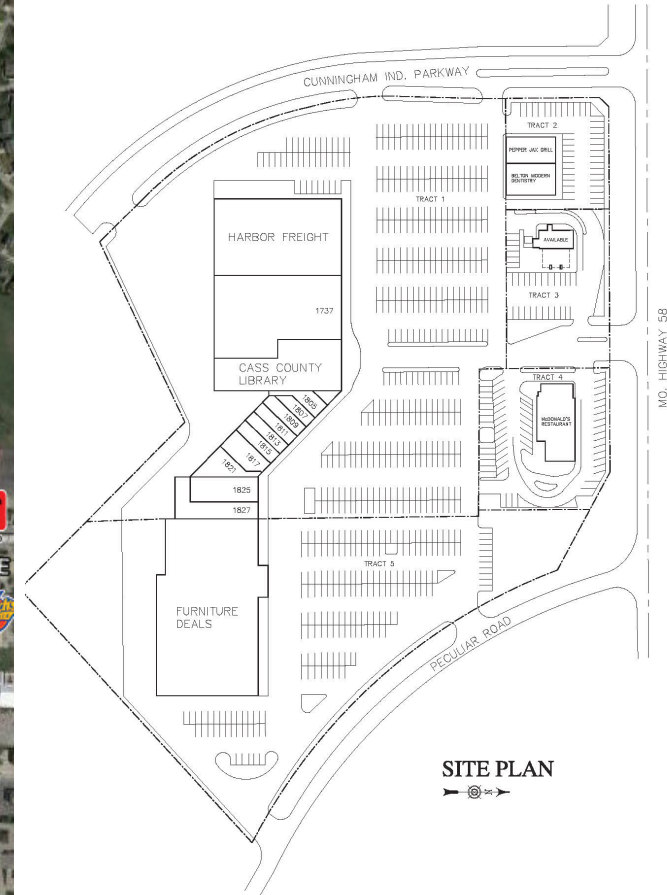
CUNNINGHAM IND. PARKWAY

TRACT 2

PEPPER JAX GRILL

BELTON MODERN DENTISTRY

TRACT 1

HARBOR FREIGHT

AVAILABLE

TRACT 3

1737

MO. HIGHWAY 58

CASS COUNTY LIBRARY

1805

1807

1809

1811

1813

1815

1817

1821

TRACT 4

McDONALD'S RESTAURANT

1825

1827

TRACT 5

FURNITURE DEALS

PECULIAR ROAD

SITE PLAN